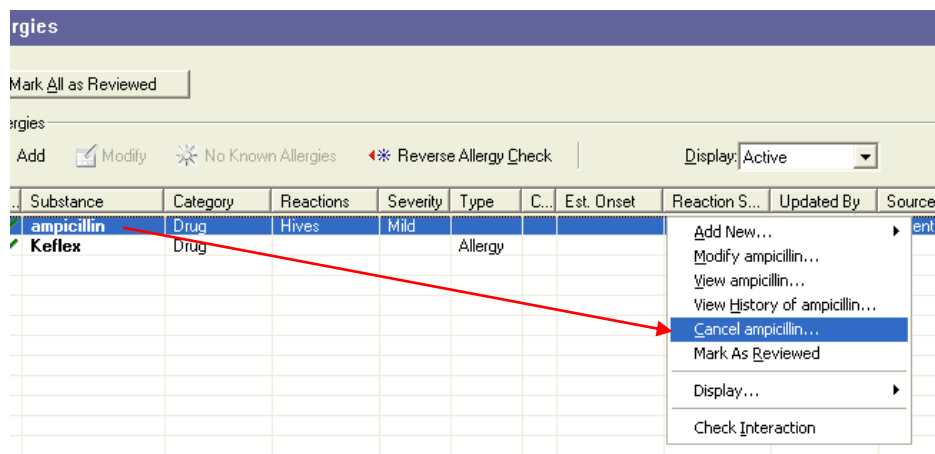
rgies

Mark All as Reviewed

ergies

Add Modify No Known Allergies Reverse Allergy Check Display: Active

| ... | Substance | Category | Reactions | Severity | Type | C... | Est. Onset | Reaction S... | Updated By | Source |
|---|---|---|---|---|---|---|---|---|---|---|
| | ampicillin | Drug | Hives | Mild | | | | | | ent |
| | Keflex | Drug | | | Allergy | | | | | |

Add New...
Modify ampicillin...
View ampicillin...
View History of ampicillin...
Cancel ampicillin...
Mark As Reviewed
Display...
Check Interaction